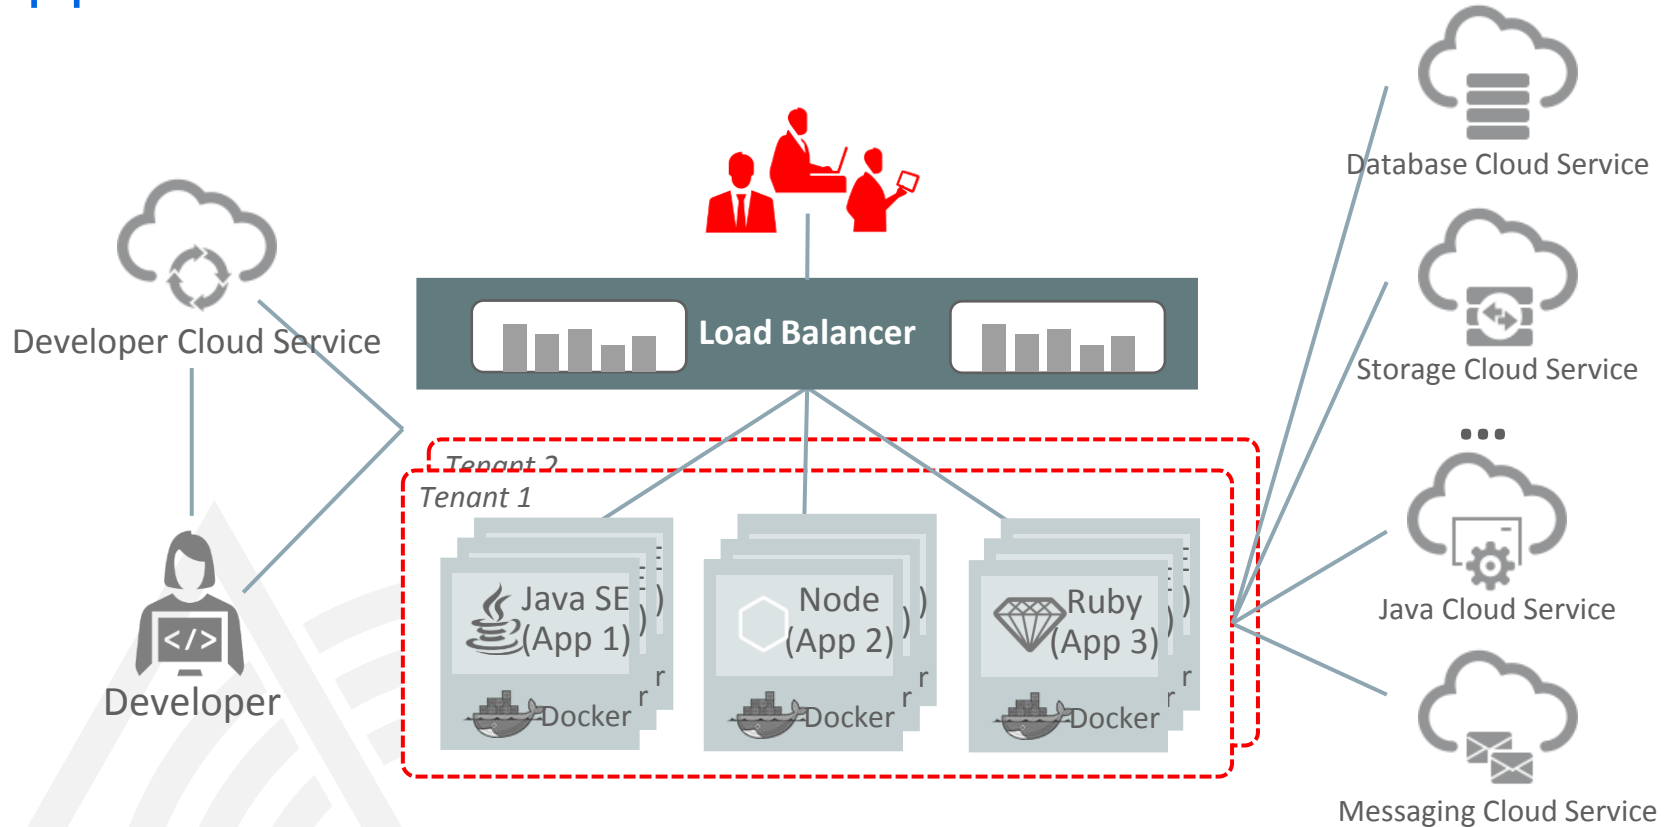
Database Cloud Service

Storage Cloud Service

...

Java Cloud Service

Messaging Cloud Service

Developer Cloud Service

Developer

Load Balancer

Tenant 2

Tenant 1

Java SE (App 1)

Docker

Node (App 2)

Docker

Ruby (App 3)

Docker